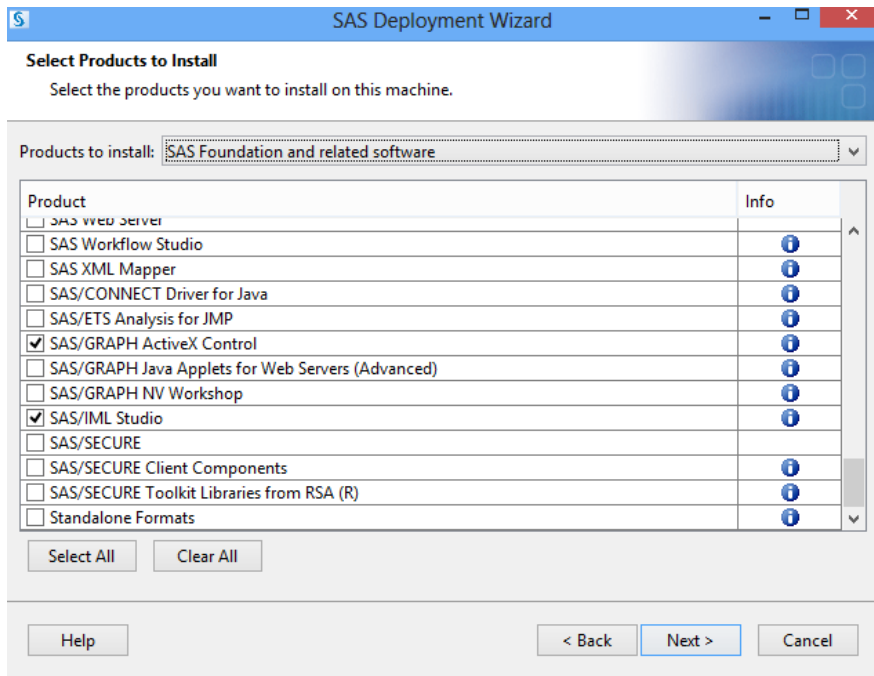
SAS Deployment Wizard

Select Products to Install

Select the products you want to install on this machine.

Products to install: SAS Foundation and related software

| Product | Info |
|---|---|
| SAS Web Server | |
| SAS Workflow Studio | |
| SAS XML Mapper | |
| SAS/CONNECT Driver for Java | |
| SAS/ETS Analysis for JMP | |
| ☑ SAS/GRAPH ActiveX Control | |
| SAS/GRAPH Java Applets for Web Servers (Advanced) | |
| SAS/GRAPH NV Workshop | |
| ☑ SAS/IML Studio | |
| SAS/SECURE | |
| SAS/SECURE Client Components | |
| SAS/SECURE Toolkit Libraries from RSA (R) | |
| Standalone Formats | |

Select All Clear All

Help < Back Next > Cancel